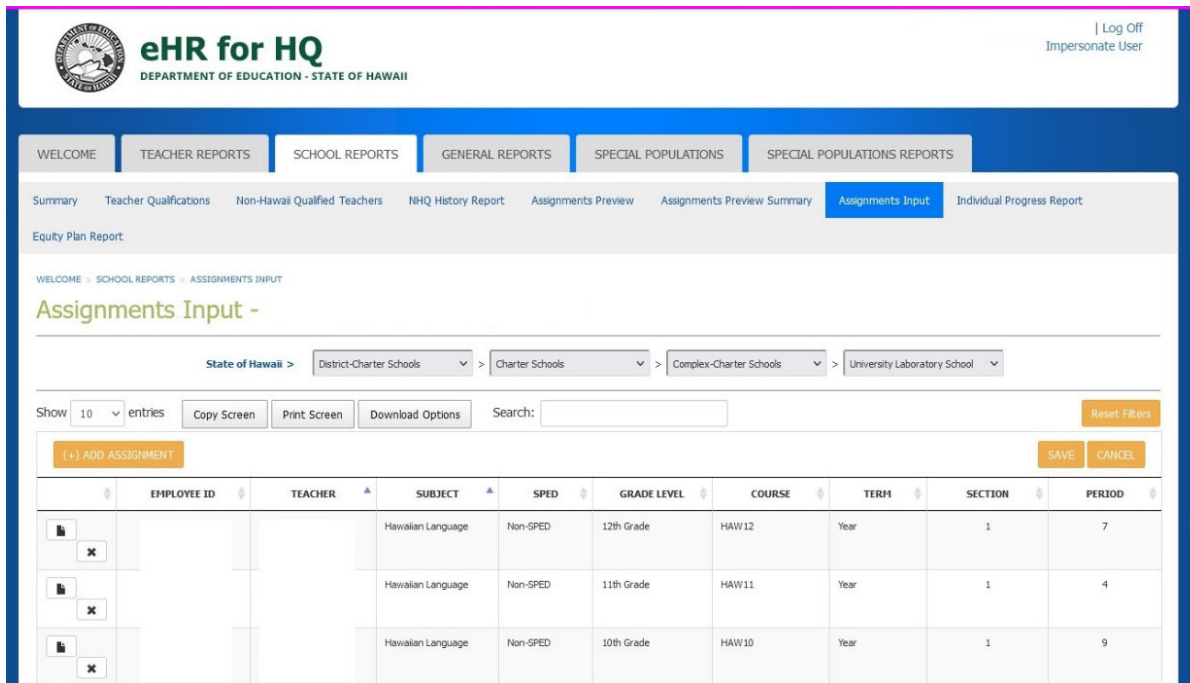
DEPARTMENT OF EDUCATION STATE OF HAWAII

eHR for HQ
DEPARTMENT OF EDUCATION - STATE OF HAWAII

| Log Off
Impersonate User

WELCOME | TEACHER REPORTS | SCHOOL REPORTS | GENERAL REPORTS | SPECIAL POPULATIONS | SPECIAL POPULATIONS REPORTS

Summary | Teacher Qualifications | Non-Hawaii Qualified Teachers | NHQ History Report | Assignments Preview | Assignments Preview Summary | Assignments Input | Individual Progress Report | Equity Plan Report

WELCOME > SCHOOL REPORTS > ASSIGNMENTS INPUT

Assignments Input -

State of Hawaii > District-Charter Schools > Charter Schools > Complex-Charter Schools > University Laboratory School

Show 10 entries | Copy Screen | Print Screen | Download Options | Search: | Reset Filters

(+) ADD ASSIGNMENT | SAVE | CANCEL

| | EMPLOYEE ID | TEACHER | SUBJECT | SPED | GRADE LEVEL | COURSE | TERM | SECTION | PERIOD |
|---|---|---|---|---|---|---|---|---|---|
| | | | Hawaiian Language | Non-SPED | 12th Grade | HAW12 | Year | 1 | 7 |
| | | | Hawaiian Language | Non-SPED | 11th Grade | HAW11 | Year | 1 | 4 |
| | | | Hawaiian Language | Non-SPED | 10th Grade | HAW10 | Year | 1 | 9 |